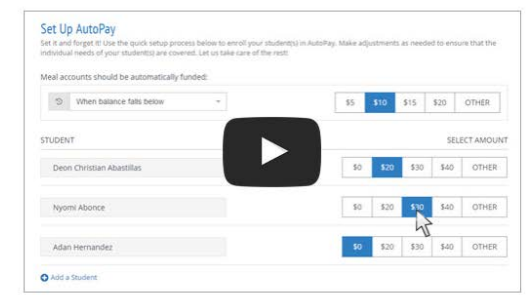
Set Up AutoPay

Set it and forget it! Use the quick setup process below to enroll your student(s) in AutoPay. Make adjustments as needed to ensure that the individual needs of your student(s) are covered. Let us take care of the rest!

Meal accounts should be automatically funded:

When balance falls below

$5 $10 $15 $20 OTHER

STUDENT

SELECT AMOUNT

Deon Christian Abastillas

$0 $20 $30 $40 OTHER

Nyomi Abonce

$0 $20 $30 $40 OTHER

Adan Hernandez

$0 $20 $30 $40 OTHER

Add a Student